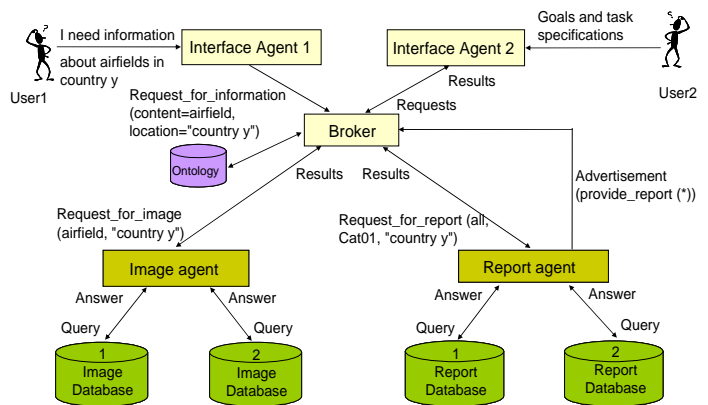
I need information about airfields in country y

User1

Interface Agent 1

Interface Agent 2

Goals and task specifications

User2

Results

Request_for_information (content=airfield, location="country y")

Requests

Broker

Ontology

Results

Results

Advertisement (provide_report (*))

Request_for_image (airfield, "country y")

Request_for_report (all, Cat01, "country y")

Image agent

Report agent

Answer

Answer

Answer

Answer

Query

Query

Query

Query

1 Image Database

2 Image Database

1 Report Database

2 Report Database